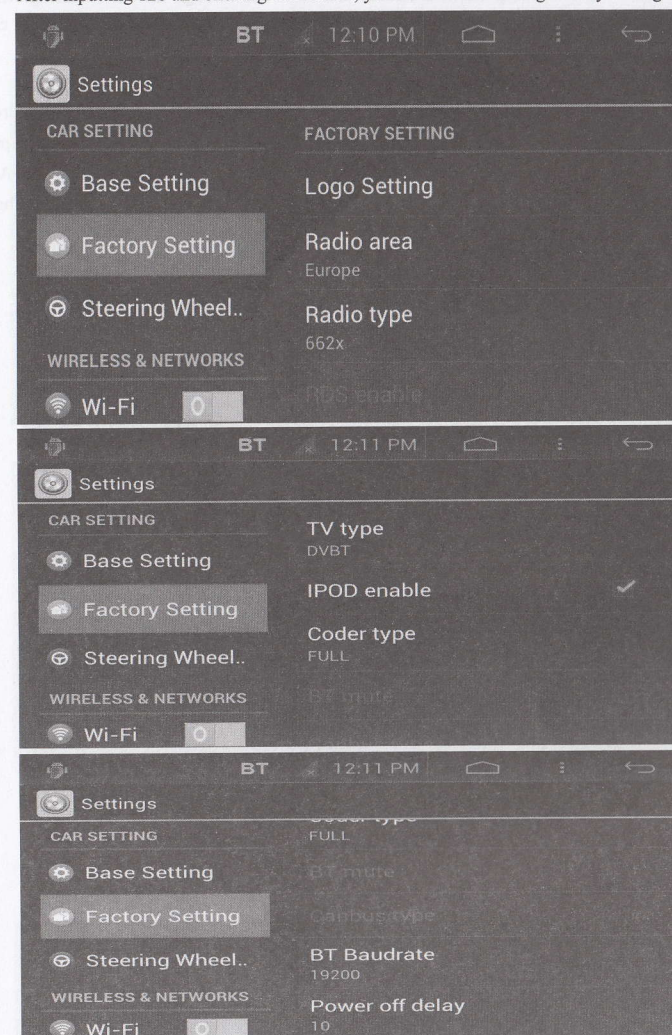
After inputting the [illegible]

BT 12:10 PM

Settings

CAR SETTING

Base Setting

Factory Setting

Steering Wheel..

WIRELESS & NETWORKS

Wi-Fi O

FACTORY SETTING

Logo Setting

Radio area
Europe

Radio type
662x

RDS enable

BT 12:11 PM

Settings

CAR SETTING

Base Setting

Factory Setting

Steering Wheel..

WIRELESS & NETWORKS

Wi-Fi O

TV type
DVBT

IPOD enable

Coder type
FULL

BT mute

BT 12:11 PM

Settings

CAR SETTING

Base Setting

Factory Setting

Steering Wheel..

WIRELESS & NETWORKS

Wi-Fi O

Coder type
FULL

BT mute

Canbus type

BT Baudrate
19200

Power off delay
10